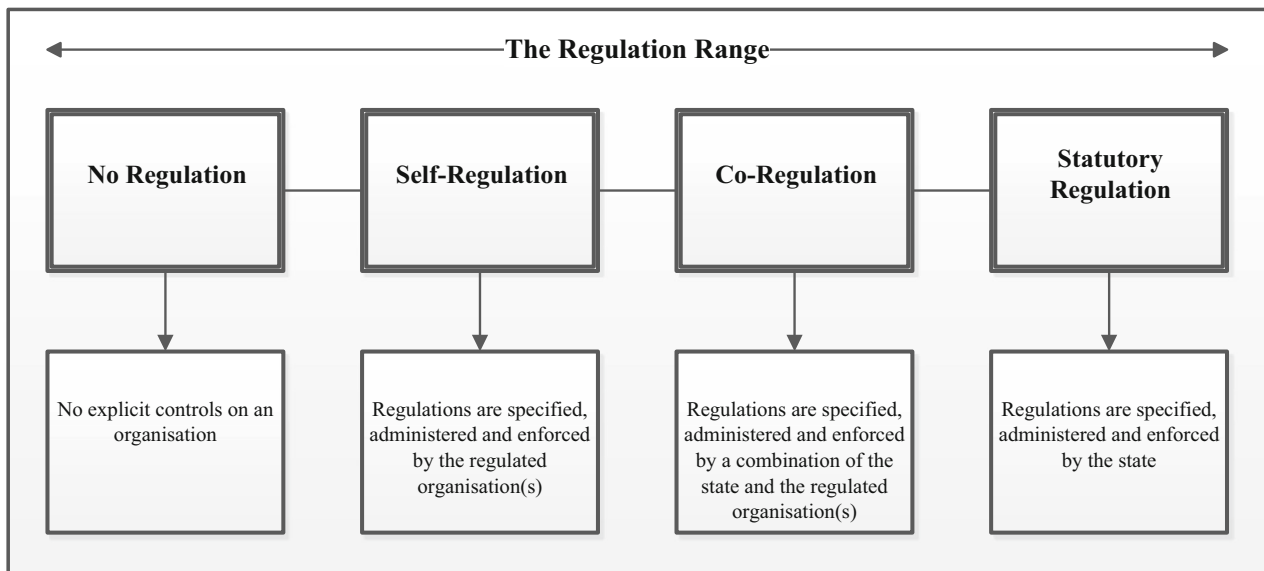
The Regulation Range

No Regulation

Self-Regulation

Co-Regulation

Statutory Regulation

No explicit controls on an organisation

Regulations are specified, administered and enforced by the regulated organisation(s)

Regulations are specified, administered and enforced by a combination of the state and the regulated organisation(s)

Regulations are specified, administered and enforced by the state